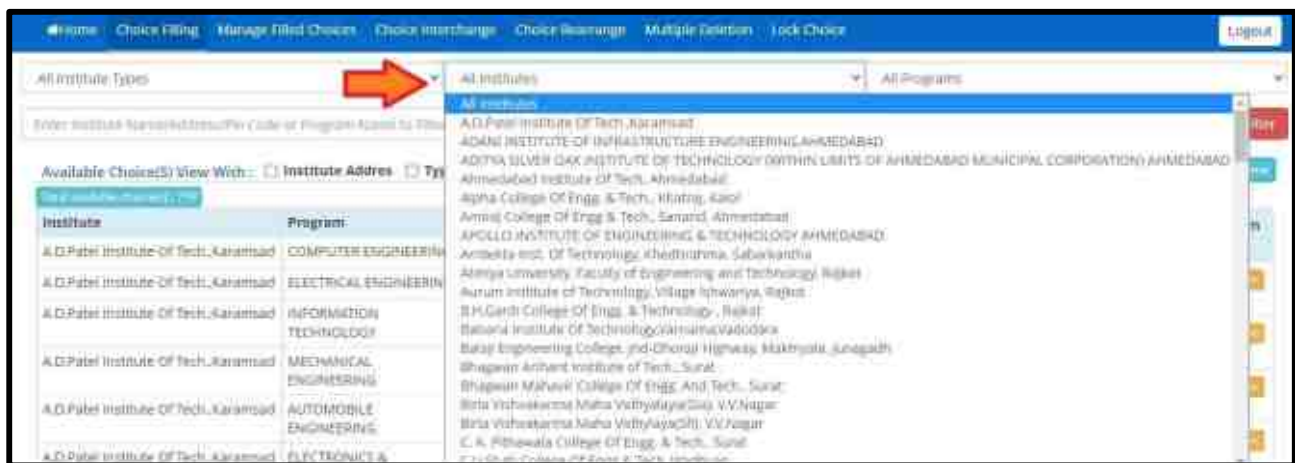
Home Choice Filling Manage Filled Choices Choice Interchange Choice Rearrange Multiple Deletion Lock Choice Logout

All Institute Types
All Institutes
All Programs

Enter Institute Name/Address/Pin Code or Program Name to Filter
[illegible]

Available Choice(S) View With : Institute Address Ty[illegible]
Total available choice(s) : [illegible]

All Institutes
A.D.Patel Institute Of Tech.,Karamsad
ADANI INSTITUTE OF INFRASTRUCTURE ENGINEERING,AHMEDABAD
ADITYA SILVER OAK INSTITUTE OF TECHNOLOGY (WITHIN LIMITS OF AHMEDABAD MUNICIPAL CORPORATION) AHMEDABAD
Ahmedabad Institute Of Tech., Ahmedabad
Alpha College Of Engg. & Tech., Khatraj, Kalol
Amiraj College Of Engg & Tech., Sanand, Ahmedabad
APOLLO INSTITUTE OF ENGINEERING & TECHNOLOGY AHMEDABAD
Arrbelia Inst. Of Technology, Khedbrahma, Sabarkantha
Atmiya University, Faculty of Engineering and Technology, Rajkot
Aurum Institute of Technology, Village Ishwariya, Rajkot
B.H.Gardi College Of Engg. & Technology , Rajkot
Babaria Institute Of Technology,Varnama,Vadodara
Balaji Engineering College, Jnd-Dhoraji Highway, Makhiyala, Junagadh
Bhagwan Arihant Institute of Tech., Surat
Bhagwan Mahavir College Of Engg. And Tech., Surat
Birla Vishvakarma Maha Vidhyalaya(Gia), V.V.Nagar
Birla Vishvakarma Maha Vidhyalaya(Sfi), V.V.Nagar
C. K. Pithawala College Of Engg. & Tech., Surat
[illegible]

| Institute | Program |
|---|---|
| A.D.Patel Institute Of Tech.,Karamsad | COMPUTER ENGINEERIN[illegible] |
| A.D.Patel Institute Of Tech.,Karamsad | ELECTRICAL ENGINEERIN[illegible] |
| A.D.Patel Institute Of Tech.,Karamsad | INFORMATION TECHNOLOGY |
| A.D.Patel Institute Of Tech.,Karamsad | MECHANICAL ENGINEERING |
| A.D.Patel Institute Of Tech.,Karamsad | AUTOMOBILE ENGINEERING |
| A.D.Patel Institute Of Tech.,Karamsad | ELECTRONICS & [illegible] |